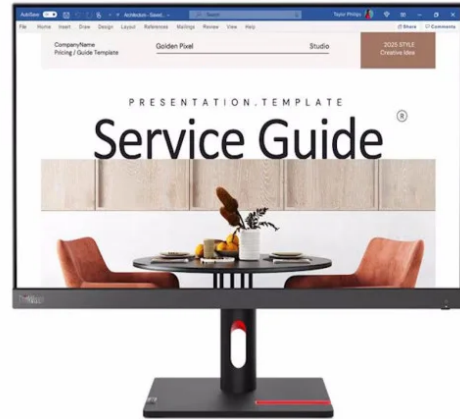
AutoSave
Search
Taylor Philips
File Home Insert Draw Design Layout References Mailings Review View Help
Share Comments

CompanyName
Pricing / Guide Template
Golden Pixel
Studio
2025 STYLE
Creative Idea

PRESENTATION.TEMPLATE
Service Guide
®

ThinkVision